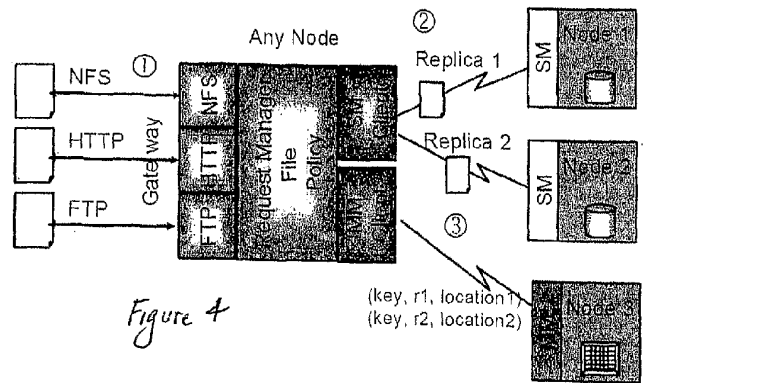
Any Node

①

②

③

NFS

HTTP

FTP

Gateway

NFS

HTTP

FTP

Request Manager

File Policy

SM Client

MM Client

Replica 1

Replica 2

SM

Node 1

SM

Node 2

(key, r1, location1)
(key, r2, location2)

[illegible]

Node 3

Figure 4